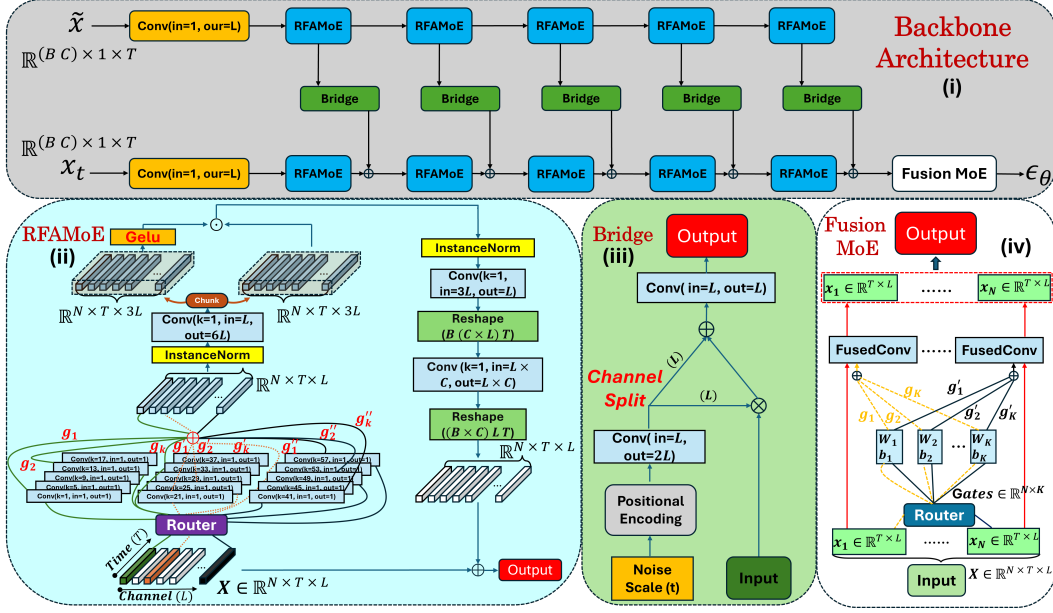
$\tilde{x}$
$\mathbb{R}^{(B\ C)\times 1\times T}$
Conv(in=1, our=L)
RFAMoE
RFAMoE
RFAMoE
RFAMoE
RFAMoE
Backbone Architecture
(i)
Bridge
Bridge
Bridge
Bridge
Bridge
$\mathbb{R}^{(B\ C)\times 1\times T}$
$x_t$
Conv(in=1, our=L)
RFAMoE
RFAMoE
RFAMoE
RFAMoE
RFAMoE
Fusion MoE
$\epsilon_\theta$

RFAMoE
(ii)
Gelu
Chunk
$\mathbb{R}^{N\times T\times 3L}$
$\mathbb{R}^{N\times T\times 3L}$
Conv(k=1, in=$L$, out=6$L$)
InstanceNorm
$\mathbb{R}^{N\times T\times L}$
$g_1$
$g_2$
$g_k$
$g'_1$
$g'_2$
$g'_k$
$g''_1$
$g''_2$
$g''_k$
Conv(k=17, in=1, out=1)
Conv(k=13, in=1, out=1)
Conv(k=9, in=1, out=1)
Conv(k=5, in=1, out=1)
Conv(k=1, in=1, out=1)
Conv(k=37, in=1, out=1)
Conv(k=33, in=1, out=1)
Conv(k=29, in=1, out=1)
Conv(k=25, in=1, out=1)
Conv(k=21, in=1, out=1)
Conv(k=57, in=1, out=1)
Conv(k=53, in=1, out=1)
Conv(k=49, in=1, out=1)
Conv(k=45, in=1, out=1)
Conv(k=41, in=1, out=1)
Router
Time $(T)$
Channel $(L)$
$X\in\mathbb{R}^{N\times T\times L}$
InstanceNorm
Conv(k=1, in=3$L$, out=$L$)
Reshape $(B\ (C\times L)\ T)$
Conv (k=1, in=$L\times C$, out=$L\times C$)
Reshape $((B\times C)\ L\ T)$
$\mathbb{R}^{N\times T\times L}$
Output

Bridge
(iii)
Output
Conv( in=$L$, out=$L$)
Channel Split
$(L)$
$(L)$
Conv( in=$L$, out=2$L$)
Positional Encoding
Noise Scale (t)
Input

Fusion MoE
Output
(iv)
$x_1\in\mathbb{R}^{T\times L}$
......
$x_N\in\mathbb{R}^{T\times L}$
FusedConv
......
FusedConv
$g_K$
$g'_1$
$g_1$
$g_2$
$g'_2$
$g'_K$
$W_1$ $b_1$
$W_2$ $b_2$
...
$W_K$ $b_K$
Gates $\in\mathbb{R}^{N\times K}$
Router
$x_1\in\mathbb{R}^{T\times L}$
......
$x_N\in\mathbb{R}^{T\times L}$
Input
$X\in\mathbb{R}^{N\times T\times L}$